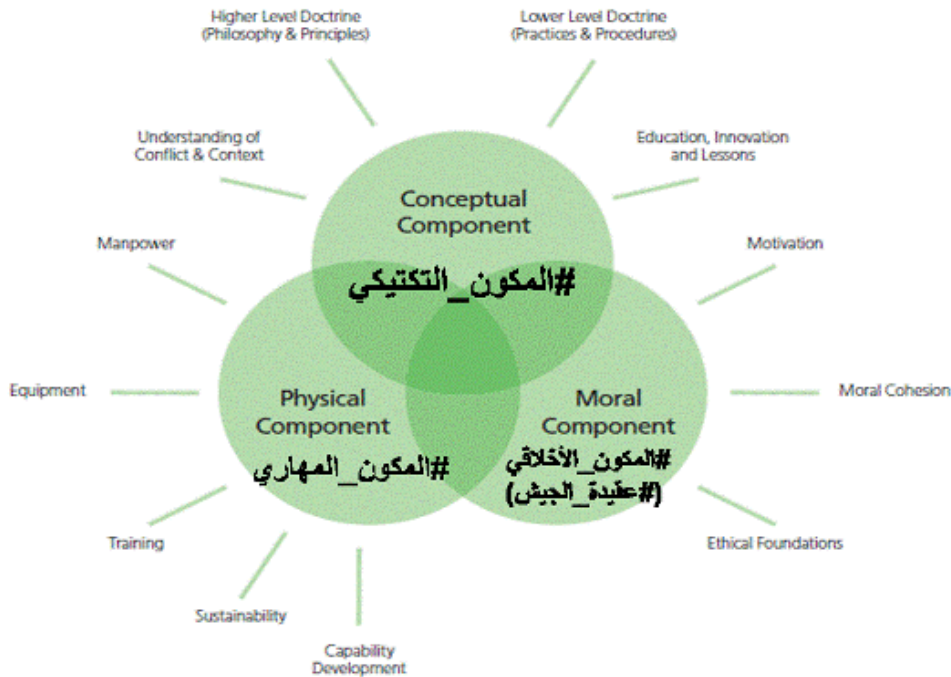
Higher Level Doctrine (Philosophy & Principles)

Lower Level Doctrine (Practices & Procedures)

Understanding of Conflict & Context

Education, Innovation and Lessons

Conceptual Component

#المكون_التكتيكي

Manpower

Motivation

Equipment

Physical Component

#المكون_المهاري

Moral Component

#المكون_الأخلاقي (#عقيدة_الجيش)

Moral Cohesion

Training

Ethical Foundations

Sustainability

Capability Development